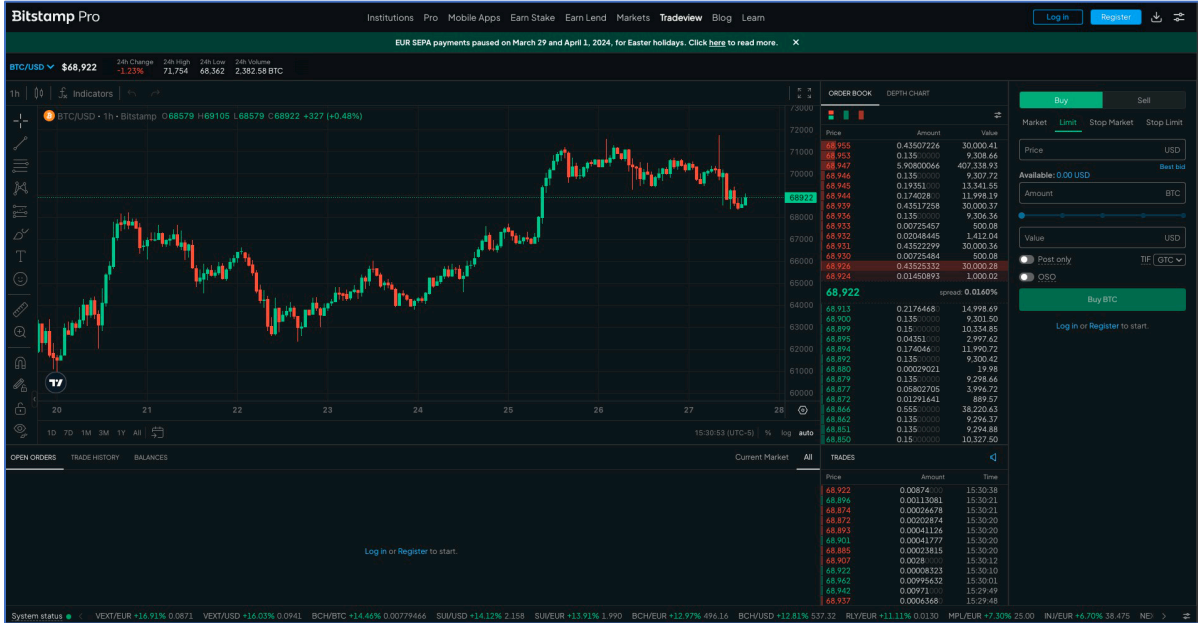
Bitstamp Pro

Institutions Pro Mobile Apps Earn Stake Earn Lend Markets Tradeview Blog Learn

Log in Register

EUR SEPA payments paused on March 29 and April 1, 2024, for Easter holidays. Click here to read more.

BTC/USD $68,922 24h Change -1.23% 24h High 71,754 24h Low 68,362 24h Volume 2,382.58 BTC

1h Indicators

BTC/USD · 1h · Bitstamp O68579 H69105 L68579 C68922 +327 (+0.48%)

73000 72000 71000 70000 68922 68000 67000 66000 65000 64000 63000 62000 61000 60000

20 21 22 23 24 25 26 27 28

1D 7D 1M 3M 1Y All 15:30:53 (UTC-5) % log auto

OPEN ORDERS TRADE HISTORY BALANCES Current Market All

Log in or Register to start.

ORDER BOOK DEPTH CHART

| Price | Amount | Value |
|---|---|---|
| 68,955 | 0.43507226 | 30,000.41 |
| 68,953 | 0.13500000 | 9,308.66 |
| 68,947 | 5.90800066 | 407,338.93 |
| 68,946 | 0.13500000 | 9,307.72 |
| 68,945 | 0.19351000 | 13,341.55 |
| 68,944 | 0.17402800 | 11,998.19 |
| 68,939 | 0.43517258 | 30,000.37 |
| 68,936 | 0.13500000 | 9,306.36 |
| 68,933 | 0.00725457 | 500.08 |
| 68,932 | 0.02048445 | 1,412.04 |
| 68,931 | 0.43522299 | 30,000.36 |
| 68,930 | 0.00725484 | 500.08 |
| 68,926 | 0.43525332 | 30,000.28 |
| 68,924 | 0.01450893 | 1,000.02 |

68,922 spread: 0.0160%

| Price | Amount | Value |
|---|---|---|
| 68,913 | 0.21764680 | 14,998.69 |
| 68,900 | 0.13500000 | 9,301.50 |
| 68,899 | 0.15000000 | 10,334.85 |
| 68,895 | 0.04351000 | 2,997.62 |
| 68,894 | 0.17404600 | 11,990.72 |
| 68,892 | 0.13500000 | 9,300.42 |
| 68,880 | 0.00029021 | 19.98 |
| 68,879 | 0.13500000 | 9,298.66 |
| 68,877 | 0.05802705 | 3,996.72 |
| 68,872 | 0.01291641 | 889.57 |
| 68,866 | 0.55500000 | 38,220.63 |
| 68,862 | 0.13500000 | 9,296.37 |
| 68,851 | 0.13500000 | 9,294.88 |
| 68,850 | 0.15000000 | 10,327.50 |

TRADES

| Price | Amount | Time |
|---|---|---|
| 68,922 | 0.00874000 | 15:30:38 |
| 68,896 | 0.00113081 | 15:30:21 |
| 68,874 | 0.00026678 | 15:30:21 |
| 68,872 | 0.00202874 | 15:30:20 |
| 68,893 | 0.00041126 | 15:30:20 |
| 68,901 | 0.00041777 | 15:30:20 |
| 68,885 | 0.00023815 | 15:30:20 |
| 68,907 | 0.00280000 | 15:30:12 |
| 68,922 | 0.00008323 | 15:30:10 |
| 68,962 | 0.00995632 | 15:30:01 |
| 68,942 | 0.00971000 | 15:29:49 |
| 68,937 | 0.00063680 | 15:29:48 |

Buy Sell

Market Limit Stop Market Stop Limit

Price USD

Best bid

Available: 0.00 USD

Amount BTC

Value USD

Post only TIF GTC

OSO

Buy BTC

Log in or Register to start.

System status VEXT/EUR +16.91% 0.0871 VEXT/USD +16.03% 0.0941 BCH/BTC +14.46% 0.00779466 SUI/USD +14.12% 2.158 SUI/EUR +13.91% 1.990 BCH/EUR +12.97% 496.16 BCH/USD +12.81% 537.32 RLY/EUR +11.11% 0.0130 MPL/EUR +7.30% 25.00 INJ/EUR +6.70% 38.475 NE